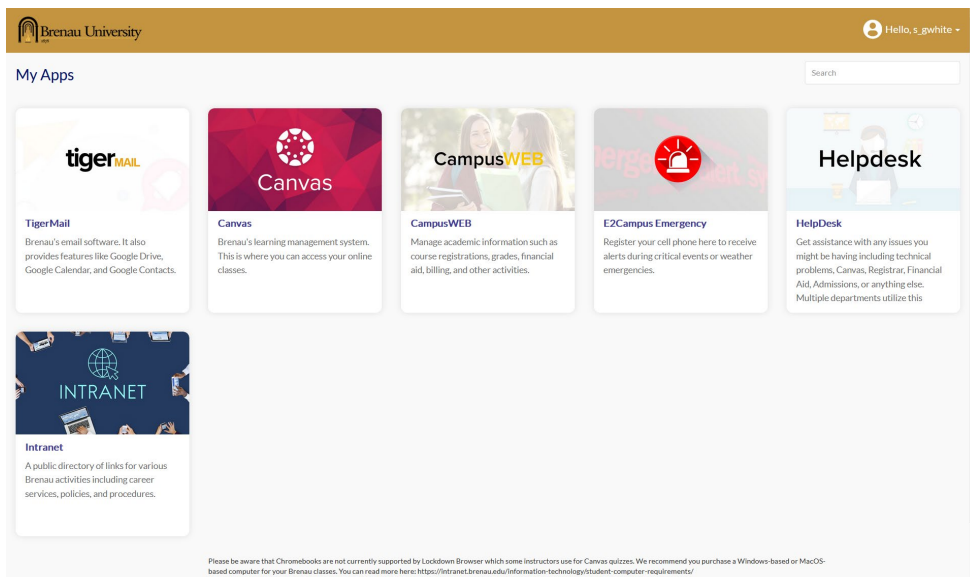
Brenau University

Hello, s_gwhite

My Apps

Search

tigerMAIL

TigerMail

Brenau's email software. It also provides features like Google Drive, Google Calendar, and Google Contacts.

Canvas

Canvas

Brenau's learning management system. This is where you can access your online classes.

CampusWEB

CampusWEB

Manage academic information such as course registrations, grades, financial aid, billing, and other activities.

E2Campus Emergency

Register your cell phone here to receive alerts during critical events or weather emergencies.

Helpdesk

HelpDesk

Get assistance with any issues you might be having including technical problems, Canvas, Registrar, Financial Aid, Admissions, or anything else. Multiple departments utilize this

INTRANET

Intranet

A public directory of links for various Brenau activities including career services, policies, and procedures.

Please be aware that Chromebooks are not currently supported by Lockdown Browser which some instructors use for Canvas quizzes. We recommend you purchase a Windows-based or MacOS-based computer for your Brenau classes. You can read more here: https://intranet.brenau.edu/information-technology/student-computer-requirements/